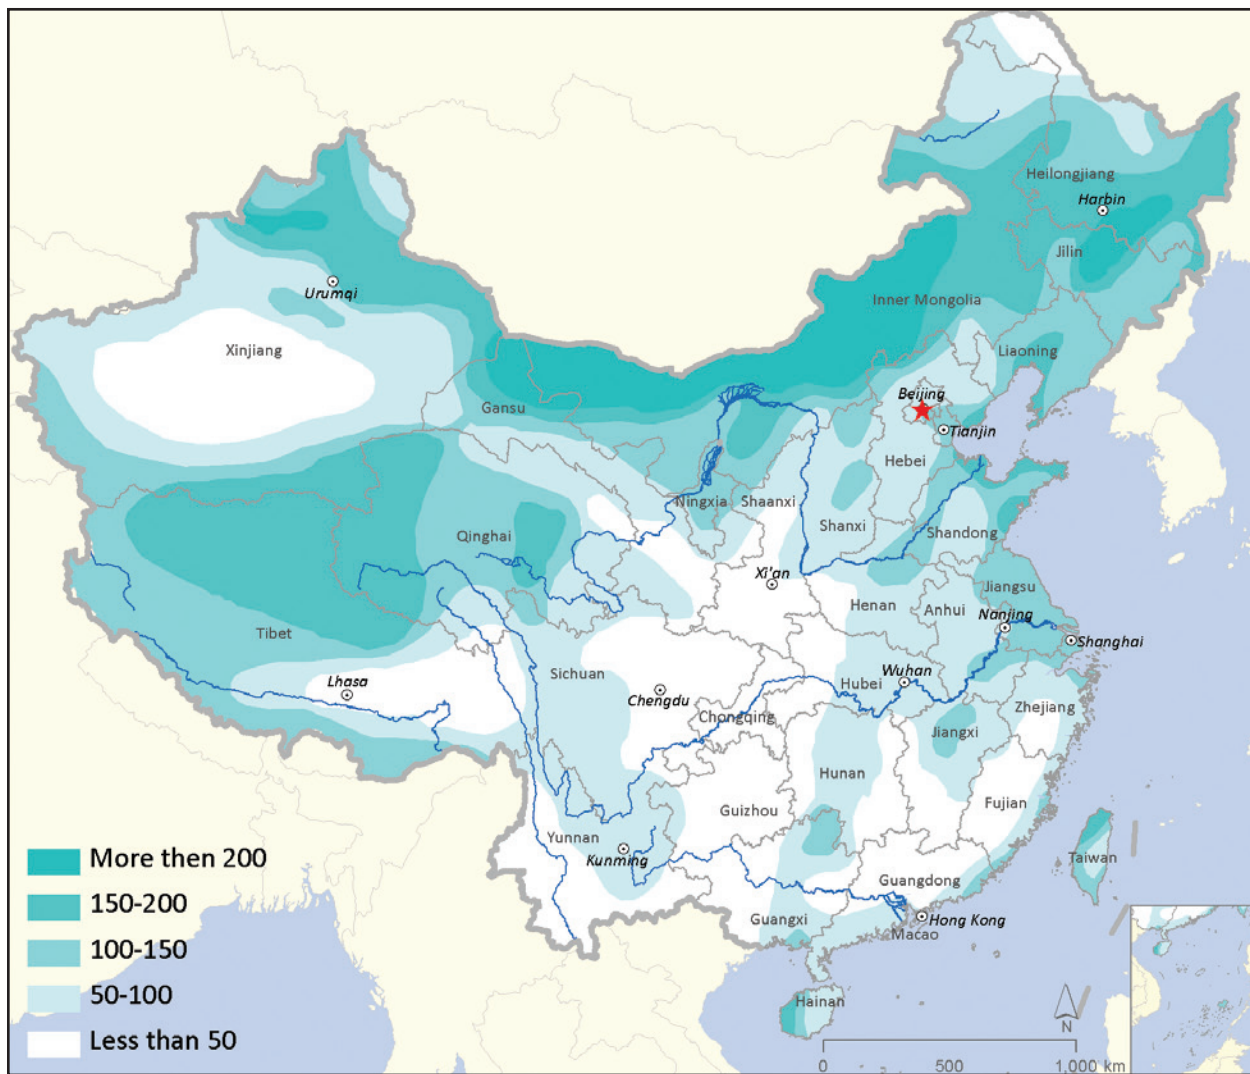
Heilongjiang
Harbin
Jilin
Inner Mongolia
Liaoning
Urumqi
Xinjiang
Gansu
Beijing
Tianjin
Hebei
Ningxia
Shaanxi
Shanxi
Shandong
Qinghai
Xi'an
Jiangsu
Henan
Anhui
Nanjing
Shanghai
Tibet
Wuhan
Hubei
Lhasa
Sichuan
Chengdu
Chongqing
Zhejiang
Jiangxi
Hunan
Fujian
Guizhou
Yunnan
Kunming
Taiwan
Guangdong
Guangxi
Hong Kong
Macao
Hainan
More then 200
150-200
100-150
50-100
Less than 50
N
0
500
1,000 km